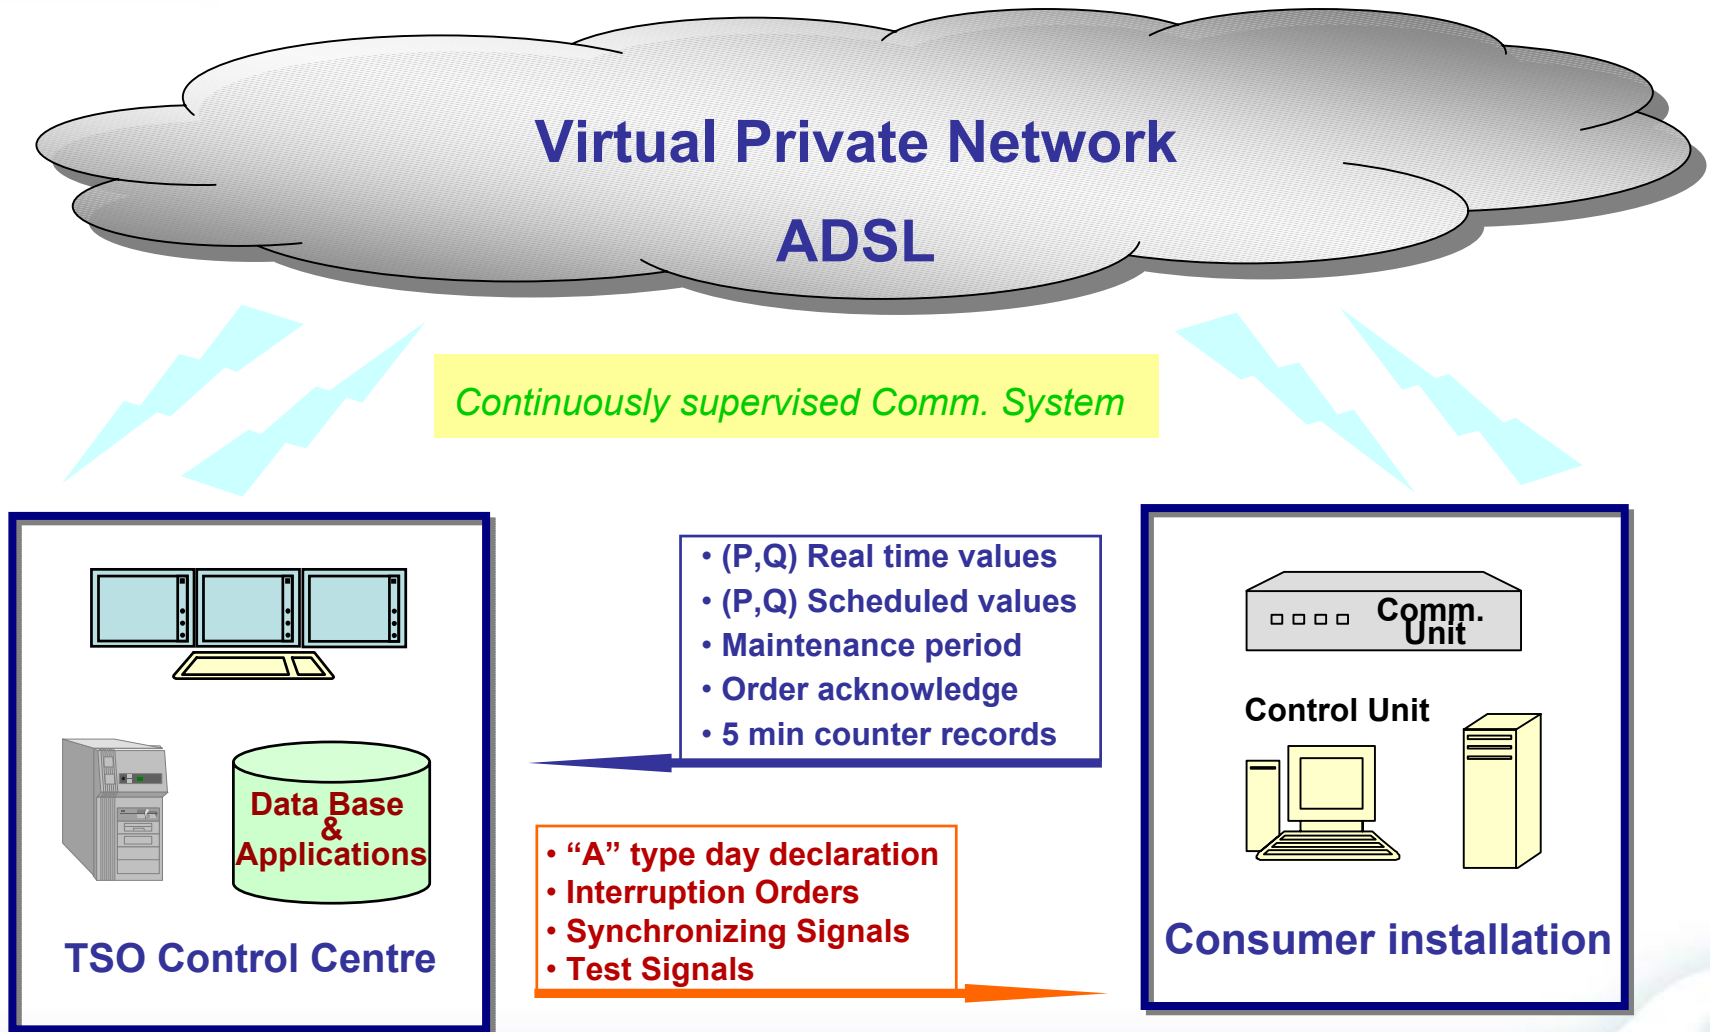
Virtual Private Network
ADSL

Continuously supervised Comm. System

• (P,Q) Real time values
• (P,Q) Scheduled values
• Maintenance period
• Order acknowledge
• 5 min counter records

Data Base & Applications

TSO Control Centre

• “A” type day declaration
• Interruption Orders
• Synchronizing Signals
• Test Signals

Comm. Unit

Control Unit

Consumer installation